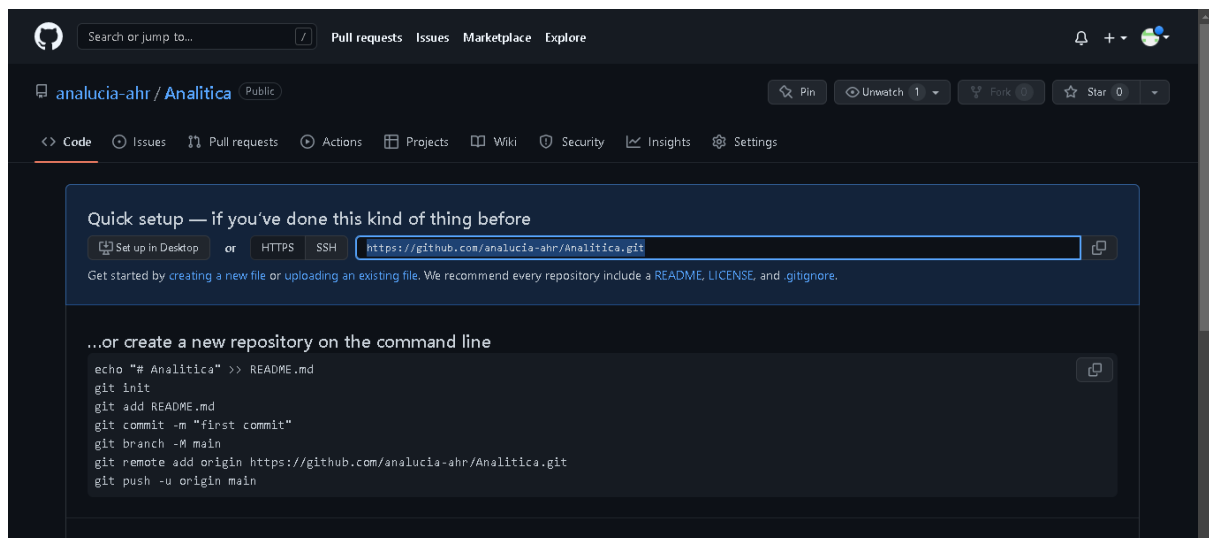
Search or jump to... / Pull requests Issues Marketplace Explore

analucia-ahr / Analitica Public

Pin Unwatch 1 Fork 0 Star 0

<> Code Issues Pull requests Actions Projects Wiki Security Insights Settings

Quick setup — if you've done this kind of thing before

Set up in Desktop or HTTPS SSH https://github.com/analucia-ahr/Analitica.git

Get started by creating a new file or uploading an existing file. We recommend every repository include a README, LICENSE, and .gitignore.

...or create a new repository on the command line

echo "# Analitica" >> README.md
git init
git add README.md
git commit -m "first commit"
git branch -M main
git remote add origin https://github.com/analucia-ahr/Analitica.git
git push -u origin main